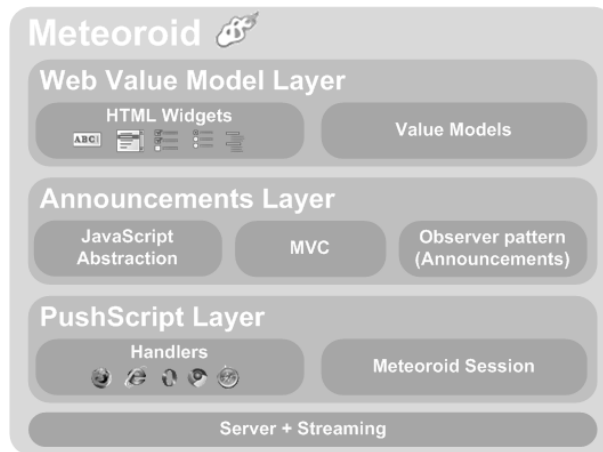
Meteoroid

Web Value Model Layer

HTML Widgets

ABC

Value Models

Announcements Layer

JavaScript Abstraction

MVC

Observer pattern (Announcements)

PushScript Layer

Handlers

Meteoroid Session

Server + Streaming